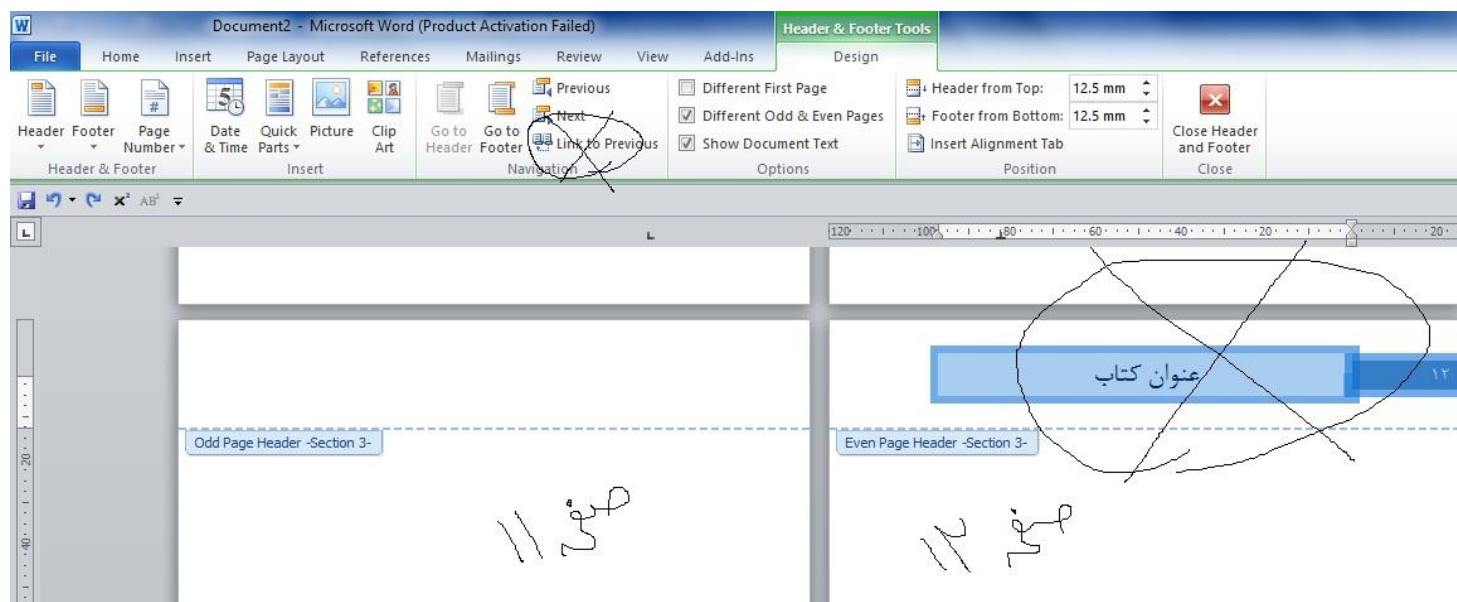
Document2 - Microsoft Word (Product Activation Failed)

Header & Footer Tools

File Home Insert Page Layout References Mailings Review View Add-Ins Design

Header Footer Page Number
Header & Footer

Date & Time Quick Parts Picture Clip Art
Insert

Go to Header Go to Footer Previous Next Link to Previous
Navigation

Different First Page
Different Odd & Even Pages
Show Document Text
Options

Header from Top: 12.5 mm
Footer from Bottom: 12.5 mm
Insert Alignment Tab
Position

Close Header and Footer
Close

120 100 80 60 40 20 20

عنوان کتاب ۱۲

Odd Page Header -Section 3-

Even Page Header -Section 3-

صفحه ۱۱

صفحه ۱۲